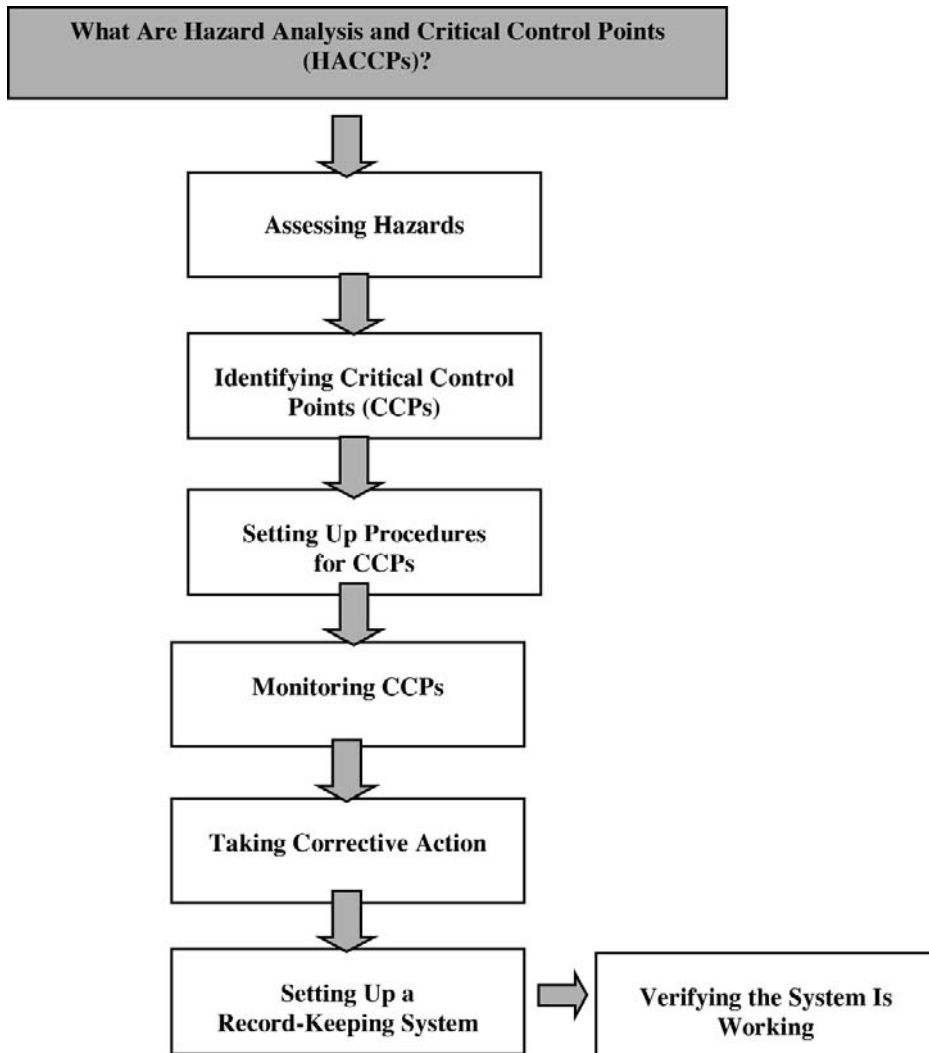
What Are Hazard Analysis and Critical Control Points (HACCPs)?

Assessing Hazards

Identifying Critical Control Points (CCPs)

Setting Up Procedures for CCPs

Monitoring CCPs

Taking Corrective Action

Setting Up a Record-Keeping System

Verifying the System Is Working